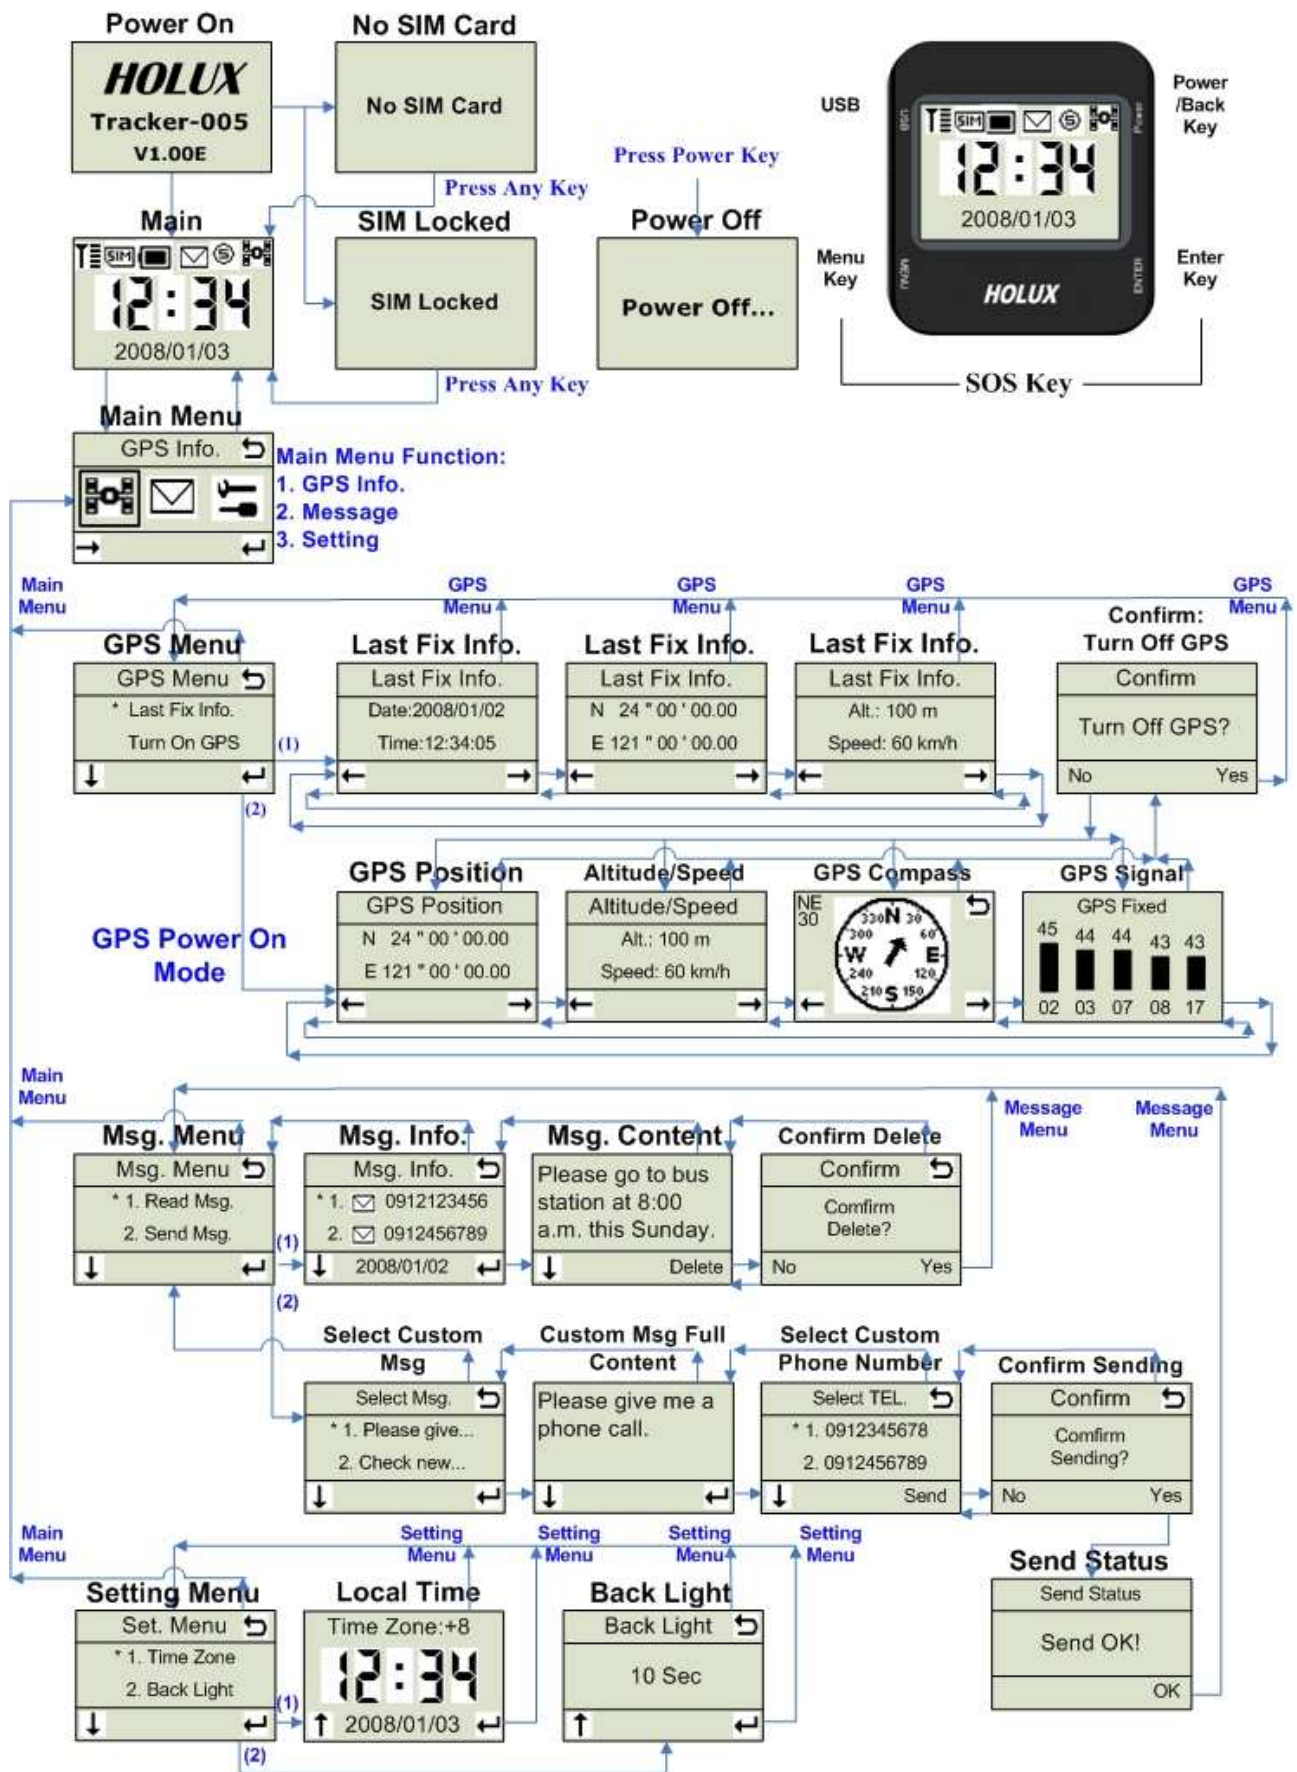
Power On
HOLUX
Tracker-005
V1.00E

No SIM Card
No SIM Card
Press Any Key

Press Power Key
Power Off
Power Off...

USB
Power /Back Key
12:34
2008/01/03
Menu Key
HOLUX
Enter Key
SOS Key

Main
12:34
2008/01/03

SIM Locked
SIM Locked
Press Any Key

Main Menu
GPS Info.
Main Menu Function:
1. GPS Info.
2. Message
3. Setting

Main Menu
GPS Menu
GPS Menu
GPS Menu
GPS Menu
GPS Menu

GPS Menu
GPS Menu
* Last Fix Info.
Turn On GPS
(1)
(2)

Last Fix Info.
Last Fix Info.
Date:2008/01/02
Time:12:34:05

Last Fix Info.
Last Fix Info.
N 24 " 00 ' 00.00
E 121 " 00 ' 00.00

Last Fix Info.
Last Fix Info.
Alt.: 100 m
Speed: 60 km/h

Confirm:
Turn Off GPS
Confirm
Turn Off GPS?
No Yes

GPS Power On Mode

GPS Position
GPS Position
N 24 " 00 ' 00.00
E 121 " 00 ' 00.00

Altitude/Speed
Altitude/Speed
Alt.: 100 m
Speed: 60 km/h

GPS Compass
NE 30
330 N 30 300 60 W E 240 120 210 S 150

GPS Signal
GPS Fixed
45 44 44 43 43
02 03 07 08 17

Main Menu
Message Menu
Message Menu

Msg. Menu
Msg. Menu
* 1. Read Msg.
2. Send Msg.
(1)
(2)

Msg. Info.
Msg. Info.
* 1. 0912123456
2. 0912456789
2008/01/02

Msg. Content
Please go to bus station at 8:00 a.m. this Sunday.
Delete

Confirm Delete
Confirm
Comfirm Delete?
No Yes

Select Custom Msg
Select Msg.
* 1. Please give...
2. Check new...

Custom Msg Full Content
Please give me a phone call.

Select Custom Phone Number
Select TEL.
* 1. 0912345678
2. 0912456789
Send

Confirm Sending
Confirm
Comfirm Sending?
No Yes

Main Menu
Setting Menu
Setting Menu
Setting Menu
Setting Menu

Setting Menu
Set. Menu
* 1. Time Zone
2. Back Light
(1)
(2)

Local Time
Time Zone:+8
12:34
2008/01/03

Back Light
Back Light
10 Sec

Send Status
Send Status
Send OK!
OK